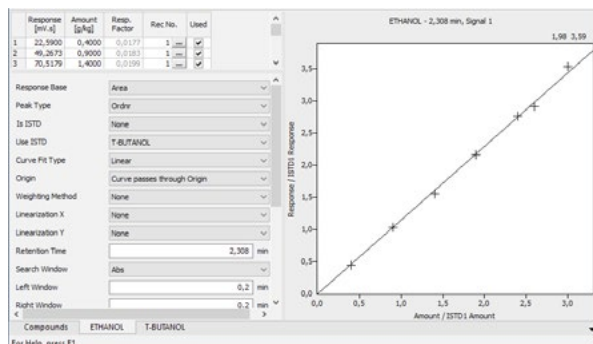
| | Response [mV.s] | Amount [g/kg] | Resp. Factor | Rec No. | Used |
|---|---|---|---|---|---|
| 1 | 22,5900 | 0,4000 | 0,0177 | 1 ... | ✔ |
| 2 | 49,2673 | 0,9000 | 0,0183 | 1 ... | ✔ |
| 3 | 70,5179 | 1,4000 | 0,0199 | 1 ... | ✔ |

| | |
|---|---|
| Response Base | Area |
| Peak Type | Ordnr |
| Is ISTD | None |
| Use ISTD | T-BUTANOL |
| Curve Fit Type | Linear |
| Origin | Curve passes through Origin |
| Weighting Method | None |
| Linearization X | None |
| Linearization Y | None |
| Retention Time | 2,308 min |
| Search Window | Abs |
| Left Window | 0,2 min |
| Right Window | 0,2 min |

ETHANOL - 2,308 min, Signal 1

1,98 3,59

3,5
3,0
2,5
2,0
1,5
1,0
0,5
0,0

Response / ISTD1 Response

0,0 0,5 1,0 1,5 2,0 2,5 3,0

Amount / ISTD1 Amount

Compounds ETHANOL T-BUTANOL

For Help, press F1